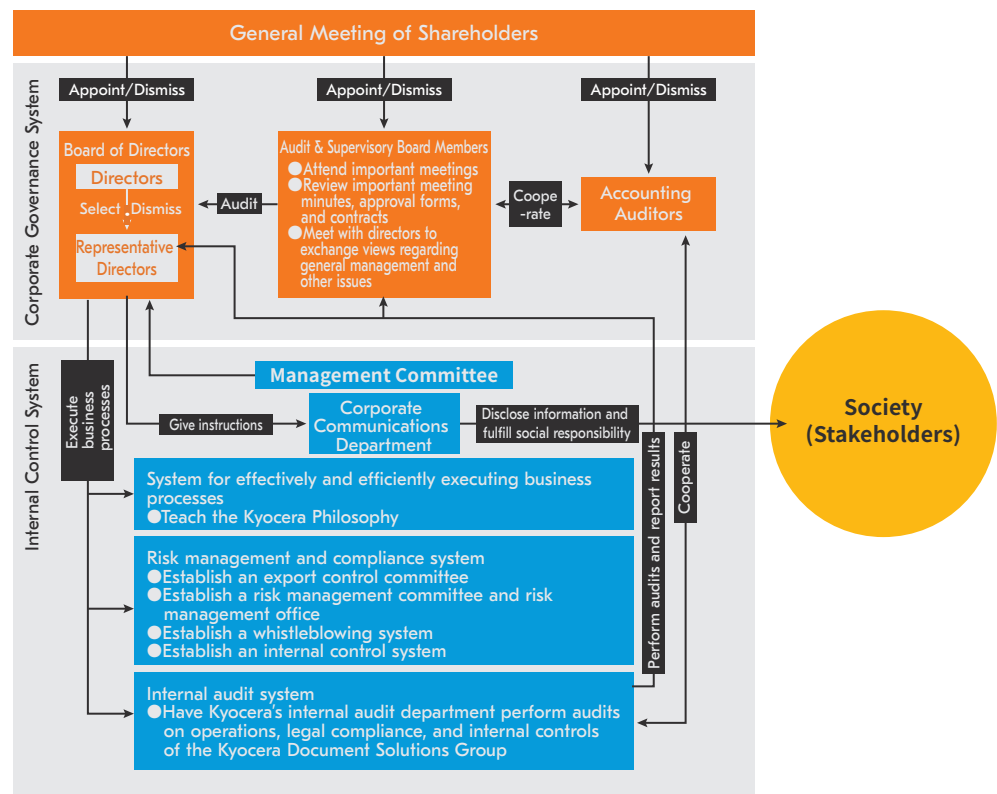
General Meeting of Shareholders

Corporate Governance System

Appoint/Dismiss

Appoint/Dismiss

Appoint/Dismiss

Board of Directors

Directors

Select / Dismiss

Representative Directors

Audit

Audit & Supervisory Board Members
●Attend important meetings
●Review important meeting minutes, approval forms, and contracts
●Meet with directors to exchange views regarding general management and other issues

Coope-rate

Accounting Auditors

Internal Control System

Execute business processes

Management Committee

Give instructions

Corporate Communications Department

Disclose information and fulfill social responsibility

Society (Stakeholders)

Perform audits and report results

Cooperate

System for effectively and efficiently executing business processes
●Teach the Kyocera Philosophy

Risk management and compliance system
●Establish an export control committee
●Establish a risk management committee and risk management office
●Establish a whistleblowing system
●Establish an internal control system

Internal audit system
●Have Kyocera's internal audit department perform audits on operations, legal compliance, and internal controls of the Kyocera Document Solutions Group